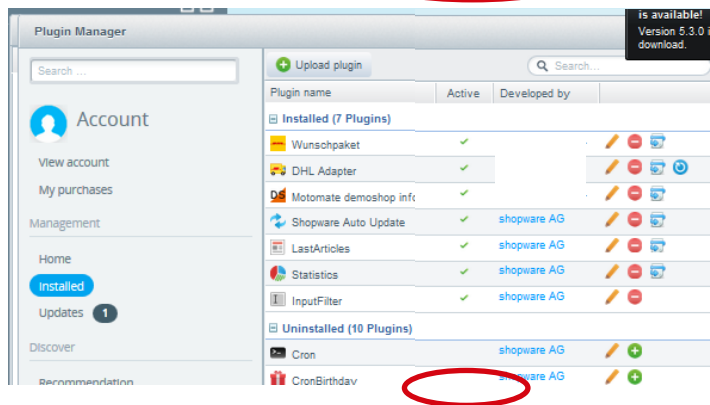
is available!
Version 5.3.0
download.

Plugin Manager

Search ...

Account

View account
My purchases

Management

Home
Installed
Updates 1

Discover

Recommendation

Upload plugin

Search...

| Plugin name | Active | Developed by |
|---|---|---|
| Installed (7 Plugins) | | |
| Wunschpaket | ✓ | |
| DHL Adapter | ✓ | |
| Motomate demoshop info | ✓ | |
| Shopware Auto Update | ✓ | shopware AG |
| LastArticles | ✓ | shopware AG |
| Statistics | ✓ | shopware AG |
| InputFilter | ✓ | shopware AG |
| Uninstalled (10 Plugins) | | |
| Cron | | shopware AG |
| CronBirthday | | shopware AG |